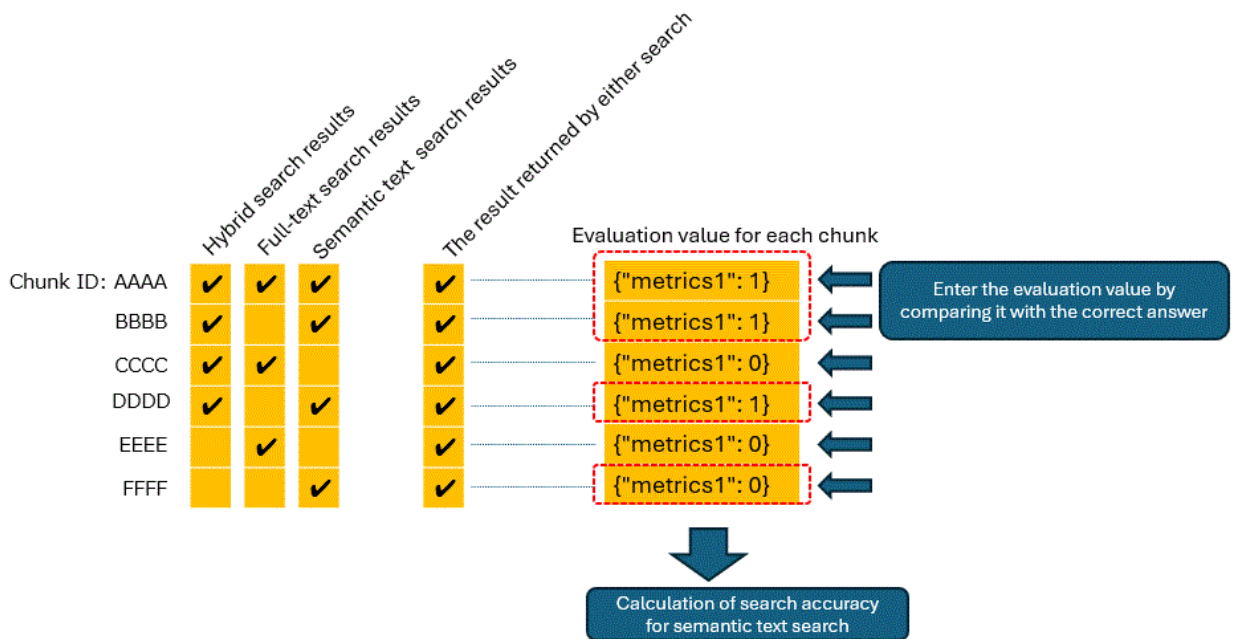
| | Hybrid search results | Full-text search results | Semantic text search results | The result returned by either search | Evaluation value for each chunk |
|---|---|---|---|---|---|
| Chunk ID: AAAA | ✔ | ✔ | ✔ | ✔ | {"metrics1": 1} |
| BBBB | ✔ | | ✔ | ✔ | {"metrics1": 1} |
| CCCC | ✔ | ✔ | | ✔ | {"metrics1": 0} |
| DDDD | ✔ | | ✔ | ✔ | {"metrics1": 1} |
| EEEE | | ✔ | | ✔ | {"metrics1": 0} |
| FFFF | | | ✔ | ✔ | {"metrics1": 0} |

Enter the evaluation value by comparing it with the correct answer

Calculation of search accuracy for semantic text search